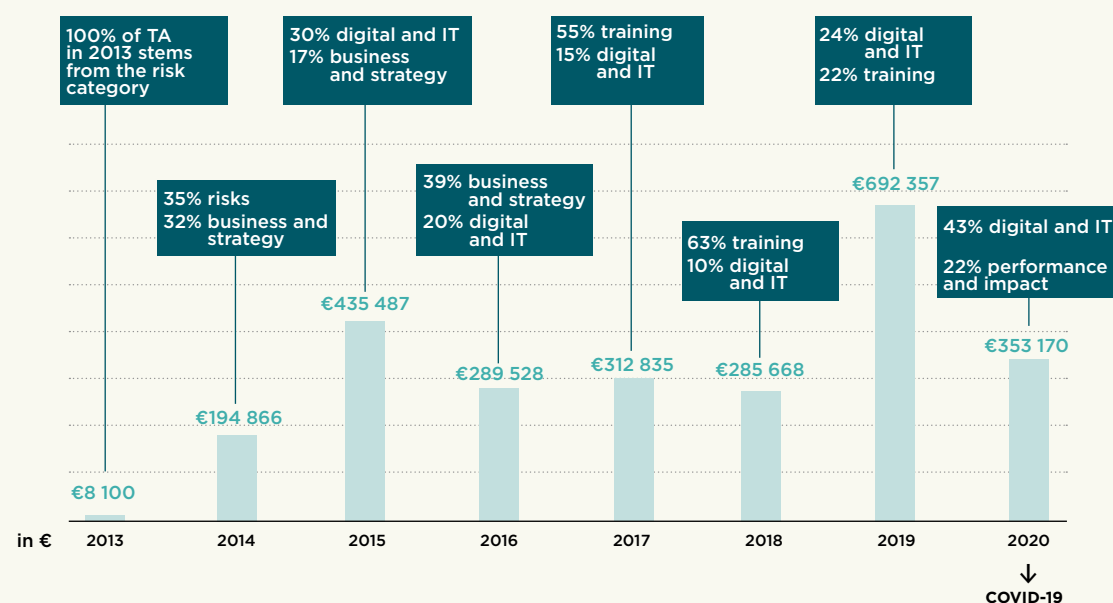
100% of TA in 2013 stems from the risk category

35% risks
32% business and strategy

30% digital and IT
17% business and strategy

39% business and strategy
20% digital and IT

55% training
15% digital and IT

63% training
10% digital and IT

24% digital and IT
22% training

43% digital and IT
22% performance and impact

€8 100
€194 866
€435 487
€289 528
€312 835
€285 668
€692 357
€353 170

in €
2013
2014
2015
2016
2017
2018
2019
2020
COVID-19